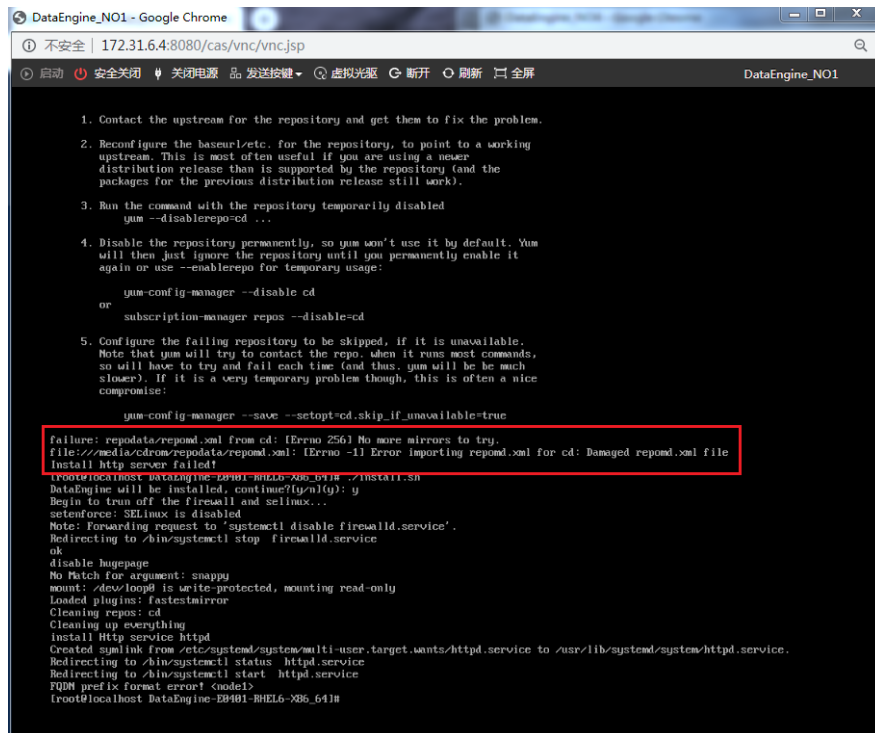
DataEngine_NO1 - Google Chrome

不安全 | 172.31.6.4:8080/cas/vnc/vnc.jsp

启动 安全关闭 关闭电源 发送按键 虚拟光驱 断开 刷新 全屏 DataEngine_NO1

1. Contact the upstream for the repository and get them to fix the problem.

2. Reconfigure the baseurl/etc. for the repository, to point to a working upstream. This is most often useful if you are using a newer distribution release than is supported by the repository (and the packages for the previous distribution release still work).

3. Run the command with the repository temporarily disabled
yum --disablerepo=cd ...

4. Disable the repository permanently, so yum won't use it by default. Yum will then just ignore the repository until you permanently enable it again or use --enablerepo for temporary usage:

yum-config-manager --disable cd
or
subscription-manager repos --disable=cd

5. Configure the failing repository to be skipped, if it is unavailable. Note that yum will try to contact the repo. when it runs most commands, so will have to try and fail each time (and thus. yum will be much slower). If it is a very temporary problem though, this is often a nice compromise:

yum-config-manager --save --setopt=cd.skip_if_unavailable=true

failure: repodata/repomd.xml from cd: [Errno 256] No more mirrors to try.
file:///media/cdrom/repodata/repomd.xml: [Errno -1] Error importing repomd.xml for cd: Damaged repomd.xml file
Install http server failed!
[root@localhost DataEngine-E0401-RHEL6-X86_64]# ./install.sh
DataEngine will be installed, continue?[y/n](y): y
Begin to trun off the firewall and selinux...
setenforce: SELinux is disabled
Note: Forwarding request to 'systemctl disable firewalld.service'.
Redirecting to /bin/systemctl stop firewalld.service
ok
disable hugepage
No Match for argument: snappy
mount: /dev/loop0 is write-protected, mounting read-only
Loaded plugins: fastestmirror
Cleaning repos: cd
Cleaning up everything
install Http service httpd
Created symlink from /etc/systemd/system/multi-user.target.wants/httpd.service to /usr/lib/systemd/system/httpd.service.
Redirecting to /bin/systemctl status httpd.service
Redirecting to /bin/systemctl start httpd.service
FQDN prefix format error! <node1>
[root@localhost DataEngine-E0401-RHEL6-X86_64]#